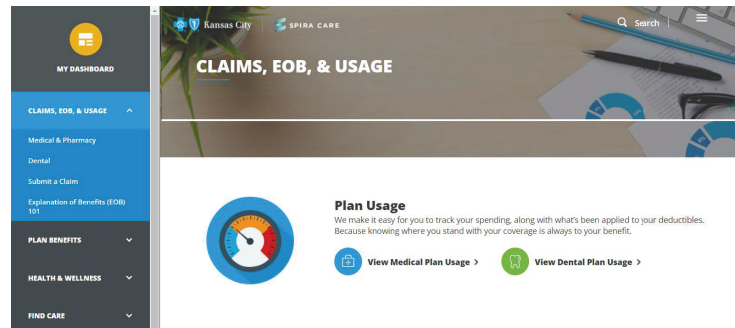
MY DASHBOARD

CLAIMS, EOB, & USAGE

Medical & Pharmacy

Dental

Submit a Claim

Explanation of Benefits (EOB) 101

PLAN BENEFITS

HEALTH & WELLNESS

FIND CARE

Kansas City | SPIRA CARE

Search

CLAIMS, EOB, & USAGE

Plan Usage

We make it easy for you to track your spending, along with what's been applied to your deductibles. Because knowing where you stand with your coverage is always to your benefit.

View Medical Plan Usage >

View Dental Plan Usage >